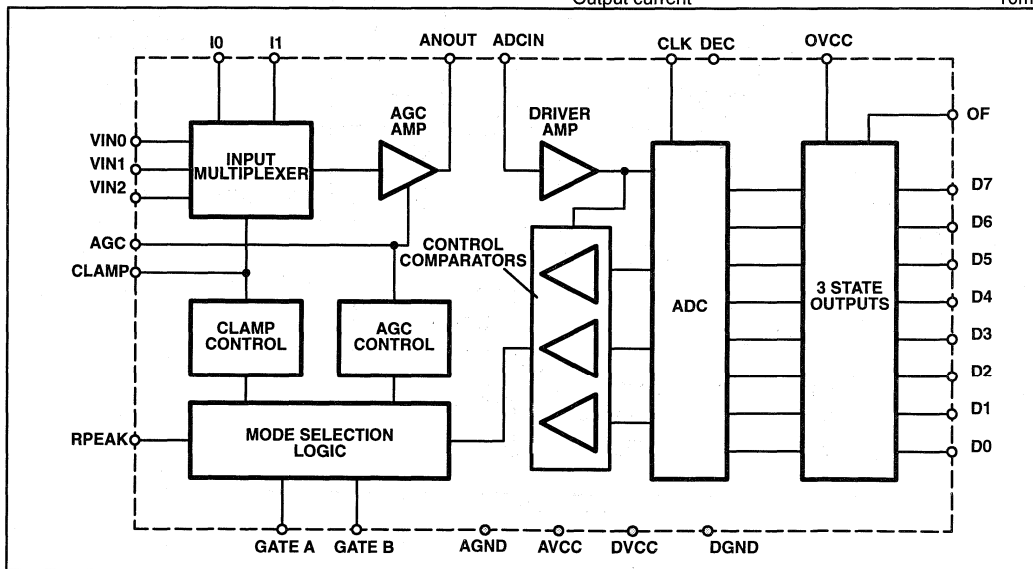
Output current

I0 I1 ANOUT ADCIN CLK DEC OVCC

AGC AMP

DRIVER AMP

OF

VIN0
VIN1
VIN2

INPUT MULTIPLEXER

D7
D6
D5
D4
D3
D2
D1
D0

AGC
CLAMP

CONTROL COMPARATORS

CLAMP CONTROL

AGC CONTROL

ADC

3 STATE OUTPUTS

RPEAK

MODE SELECTION LOGIC

GATE A GATE B AGND AVCC DVCC DGND